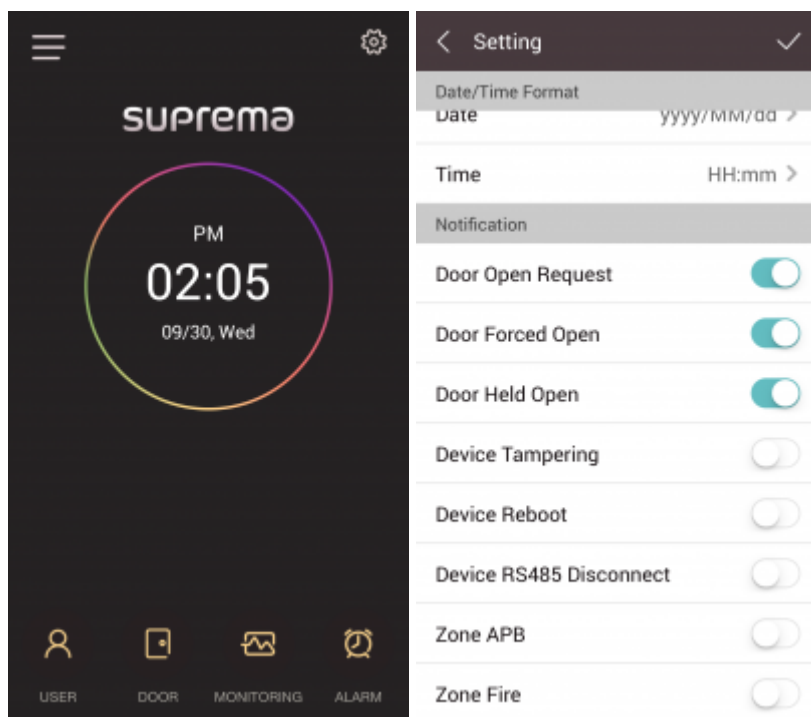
suprema

PM
02:05
09/30, Wed

USER
DOOR
MONITORING
ALARM

Setting

Date/Time Format
Date yyyy/MM/dd
Time HH:mm

Notification
Door Open Request
Door Forced Open
Door Held Open
Device Tampering
Device Reboot
Device RS485 Disconnect
Zone APB
Zone Fire